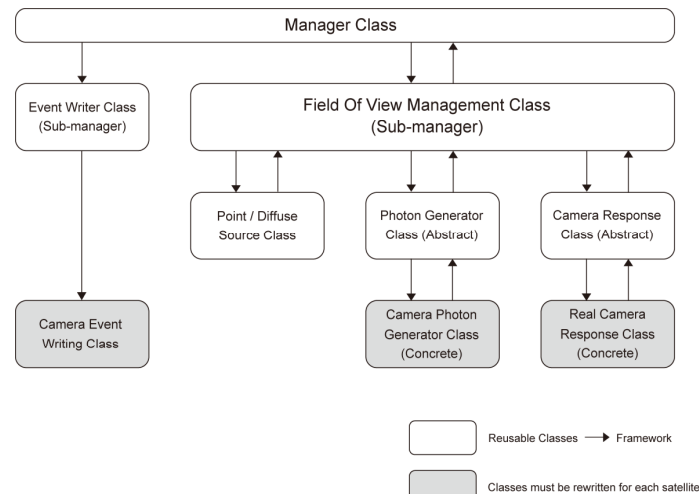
Manager Class

Event Writer Class
(Sub-manager)

Field Of View Management Class
(Sub-manager)

Point / Diffuse
Source Class

Photon Generator
Class (Abstract)

Camera Response
Class (Abstract)

Camera Event
Writing Class

Camera Photon
Generator Class
(Concrete)

Real Camera
Response Class
(Concrete)

Reusable Classes → Framework

Classes must be rewritten for each satellite